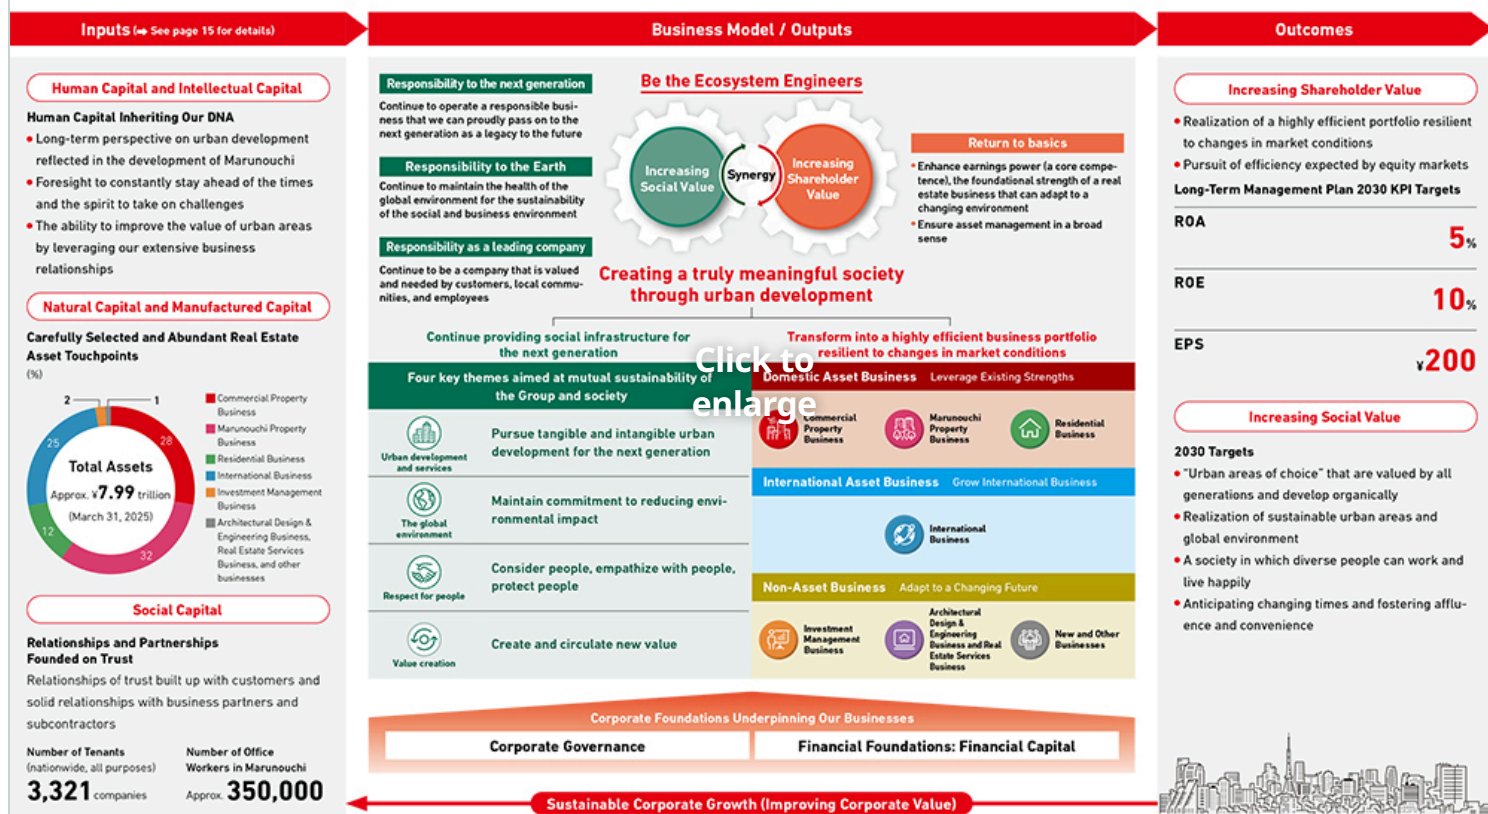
Inputs (➡ See page 15 for details)

Human Capital and Intellectual Capital

Human Capital Inheriting Our DNA

• Long-term perspective on urban development reflected in the development of Marunouchi
• Foresight to constantly stay ahead of the times and the spirit to take on challenges
• The ability to improve the value of urban areas by leveraging our extensive business relationships

Natural Capital and Manufactured Capital

Carefully Selected and Abundant Real Estate Asset Touchpoints
(%)

2 1 25 28 12 32

Total Assets
Approx. ¥7.99 trillion
(March 31, 2025)

Commercial Property Business
Marunouchi Property Business
Residential Business
International Business
Investment Management Business
Architectural Design & Engineering Business, Real Estate Services Business, and other businesses

Social Capital

Relationships and Partnerships Founded on Trust

Relationships of trust built up with customers and solid relationships with business partners and subcontractors

Number of Tenants (nationwide, all purposes)
3,321 companies

Number of Office Workers in Marunouchi
Approx. 350,000

Business Model / Outputs

Responsibility to the next generation
Continue to operate a responsible business that we can proudly pass on to the next generation as a legacy to the future

Responsibility to the Earth
Continue to maintain the health of the global environment for the sustainability of the social and business environment

Responsibility as a leading company
Continue to be a company that is valued and needed by customers, local communities, and employees

Be the Ecosystem Engineers

Increasing Social Value
Synergy
Increasing Shareholder Value

Return to basics
• Enhance earnings power (a core competence), the foundational strength of a real estate business that can adapt to a changing environment
• Ensure asset management in a broad sense

Creating a truly meaningful society through urban development

Continue providing social infrastructure for the next generation

Transform into a highly efficient business portfolio resilient to changes in market conditions

Click to enlarge

Four key themes aimed at mutual sustainability of the Group and society

Urban development and services
Pursue tangible and intangible urban development for the next generation

The global environment
Maintain commitment to reducing environmental impact

Respect for people
Consider people, empathize with people, protect people

Value creation
Create and circulate new value

Domestic Asset Business Leverage Existing Strengths
Commercial Property Business
Marunouchi Property Business
Residential Business

International Asset Business Grow International Business
International Business

Non-Asset Business Adapt to a Changing Future
Investment Management Business
Architectural Design & Engineering Business and Real Estate Services Business
New and Other Businesses

Corporate Foundations Underpinning Our Businesses
Corporate Governance
Financial Foundations: Financial Capital

Sustainable Corporate Growth (Improving Corporate Value)

Outcomes

Increasing Shareholder Value

• Realization of a highly efficient portfolio resilient to changes in market conditions
• Pursuit of efficiency expected by equity markets

Long-Term Management Plan 2030 KPI Targets

| ROA | 5% |
|---|---|
| ROE | 10% |
| EPS | ¥200 |

Increasing Social Value

2030 Targets
• "Urban areas of choice" that are valued by all generations and develop organically
• Realization of sustainable urban areas and global environment
• A society in which diverse people can work and live happily
• Anticipating changing times and fostering affluence and convenience